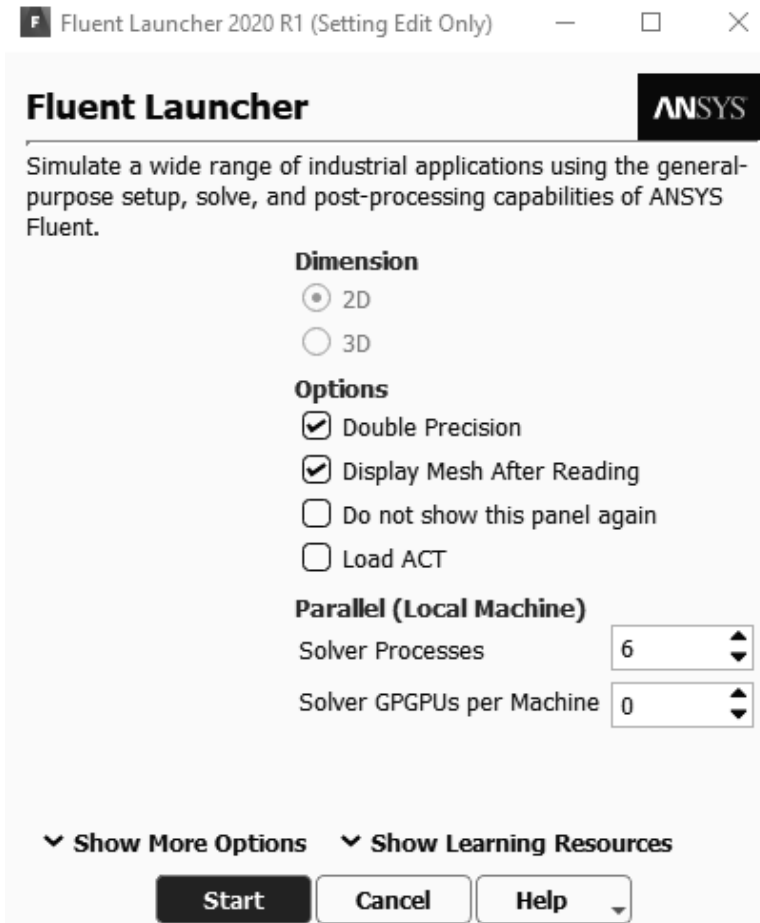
F Fluent Launcher 2020 R1 (Setting Edit Only)

Fluent Launcher

ANSYS

Simulate a wide range of industrial applications using the general-purpose setup, solve, and post-processing capabilities of ANSYS Fluent.

Dimension

2D

3D

Options

Double Precision

Display Mesh After Reading

Do not show this panel again

Load ACT

Parallel (Local Machine)

Solver Processes 6

Solver GPGPUs per Machine 0

Show More Options

Show Learning Resources

Start

Cancel

Help